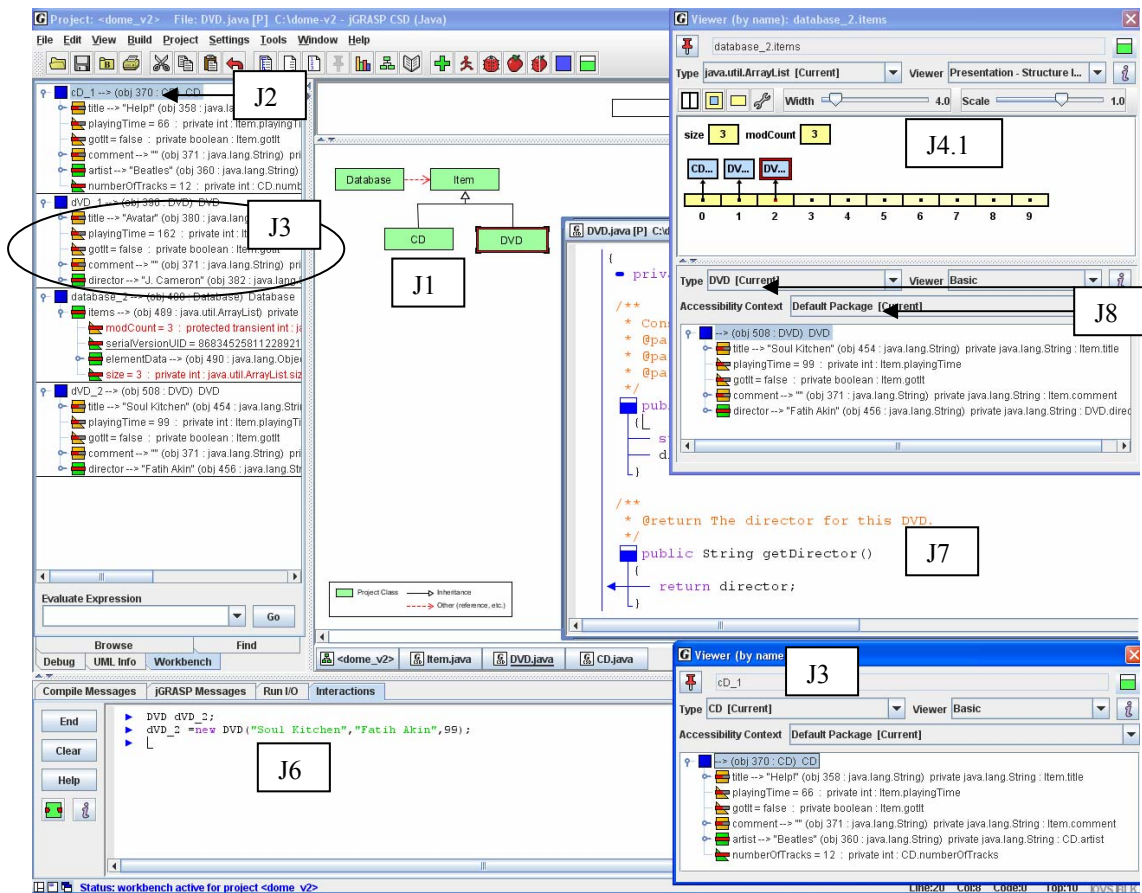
Project: <dome_v2> File: DVD.java [P] C:\dome-v2 - jGRASP CSD (Java)

File Edit View Build Project Settings Tools Window Help

cD_1 --> (obj 370 : CD) CD
title --> "Help!" (obj 358 : java.la
playingTime = 66 : private int : Item.playingTi
gotIt = false : private boolean : Item.gotIt
comment --> "" (obj 371 : java.lang.String) pri
artist --> "Beatles" (obj 360 : java.lang.String)
numberOfTracks = 12 : private int : CD.numb
dVD_1 --> (obj 380 : DVD) DVD
title --> "Avatar" (obj 380 : java.lang
playingTime = 162 : private int : It
gotIt = false : private boolean : Item.gotIt
comment --> "" (obj 371 : java.lang.String) pri
director --> "J. Cameron" (obj 382 : java.lang
database_2 --> (obj 488 : Database) Database
items --> (obj 489 : java.util.ArrayList) private
modCount = 3 : protected transient int : ja
serialVersionUID = 86834525811228921
elementData --> (obj 490 : java.lang.Objec
size = 3 : private int : java.util.ArrayList.siz
dVD_2 --> (obj 508 : DVD) DVD
title --> "Soul Kitchen" (obj 454 : java.lang.Stri
playingTime = 99 : private int : Item.playingTi
gotIt = false : private boolean : Item.gotIt
comment --> "" (obj 371 : java.lang.String) pri
director --> "Fatih Akin" (obj 456 : java.lang.Str

J2

J3

Evaluate Expression
Go

Browse | Find
Debug | UML Info | Workbench

Database
Item
CD
DVD

J1

Project Class | Inheritance | Other (reference, etc.)

<dome_v2> | Item.java | DVD.java | CD.java

DVD.java [P] C:\d

{
- priv

/**
* Cons
* @pa
* @pa
* @pa
*/
publ
{
st
d
}

/**
* @return The director for this DVD.
*/
public String getDirector()
{
return director;
}

J7

Viewer (by name): database_2.items
database_2.items
Type java.util.ArrayList [Current] Viewer Presentation - Structure I...
Width 4.0 Scale 1.0
size 3 modCount 3

J4.1

CD... DV... DV...
0 1 2 3 4 5 6 7 8 9

Type DVD [Current] Viewer Basic
Accessibility Context Default Package [Current]

J8

--> (obj 508 : DVD) DVD
title --> "Soul Kitchen" (obj 454 : java.lang.String) private java.lang.String : Item.title
playingTime = 99 : private int : Item.playingTime
gotIt = false : private boolean : Item.gotIt
comment --> "" (obj 371 : java.lang.String) private java.lang.String : Item.comment
director --> "Fatih Akin" (obj 456 : java.lang.String) private java.lang.String : DVD.direc

Compile Messages | jGRASP Messages | Run I/O | Interactions

End
Clear
Help

DVD dVD_2;
dVD_2 =new DVD("Soul Kitchen","Fatih Akin",99);

J6

Viewer (by name

J3

cD_1
Type CD [Current] Viewer Basic
Accessibility Context Default Package [Current]
--> (obj 370 : CD) CD
title --> "Help!" (obj 358 : java.lang.String) private java.lang.String : Item.title
playingTime = 66 : private int : Item.playingTime
gotIt = false : private boolean : Item.gotIt
comment --> "" (obj 371 : java.lang.String) private java.lang.String : Item.comment
artist --> "Beatles" (obj 360 : java.lang.String) private java.lang.String : CD.artist
numberOfTracks = 12 : private int : CD.numberOfTracks

Status: workbench active for project <dome_v2>
Line:20 Col:8 Code:0 Top:10